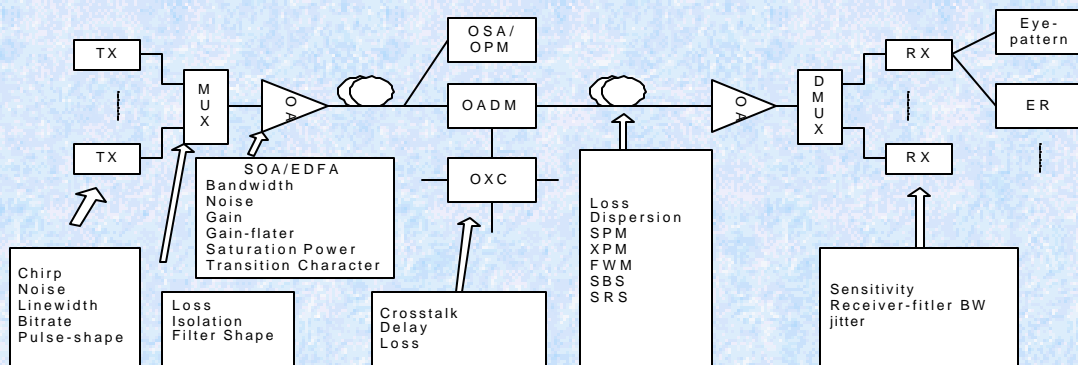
TX

TX

MUX

OA

OSA/
OPM

OADM

OXC

OA

DMUX

RX

RX

Eye-pattern

ER

SOA/EDFA
Bandwidth
Noise
Gain
Gain-flater
Saturation Power
Transition Character

Loss
Dispersion
SPM
XPM
FWM
SBS
SRS

Chirp
Noise
Linewidth
Bitrate
Pulse-shape

Loss
Isolation
Filter Shape

Crosstalk
Delay
Loss

Sensitivity
Receiver-fitler BW
jitter